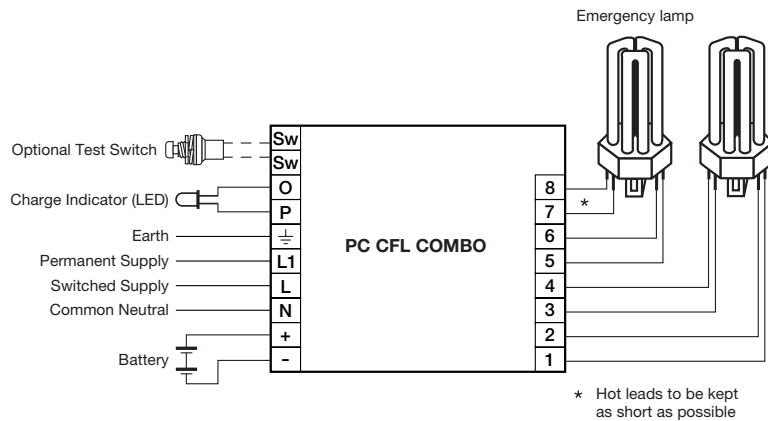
Emergency lamp

Optional Test Switch

Charge Indicator (LED)

Earth

Permanent Supply

Switched Supply

Common Neutral

Battery

Sw
Sw
O
P
⏚
L1
L
N
+
-

PC CFL COMBO

8
7
6
5
4
3
2
1

*

* Hot leads to be kept as short as possible